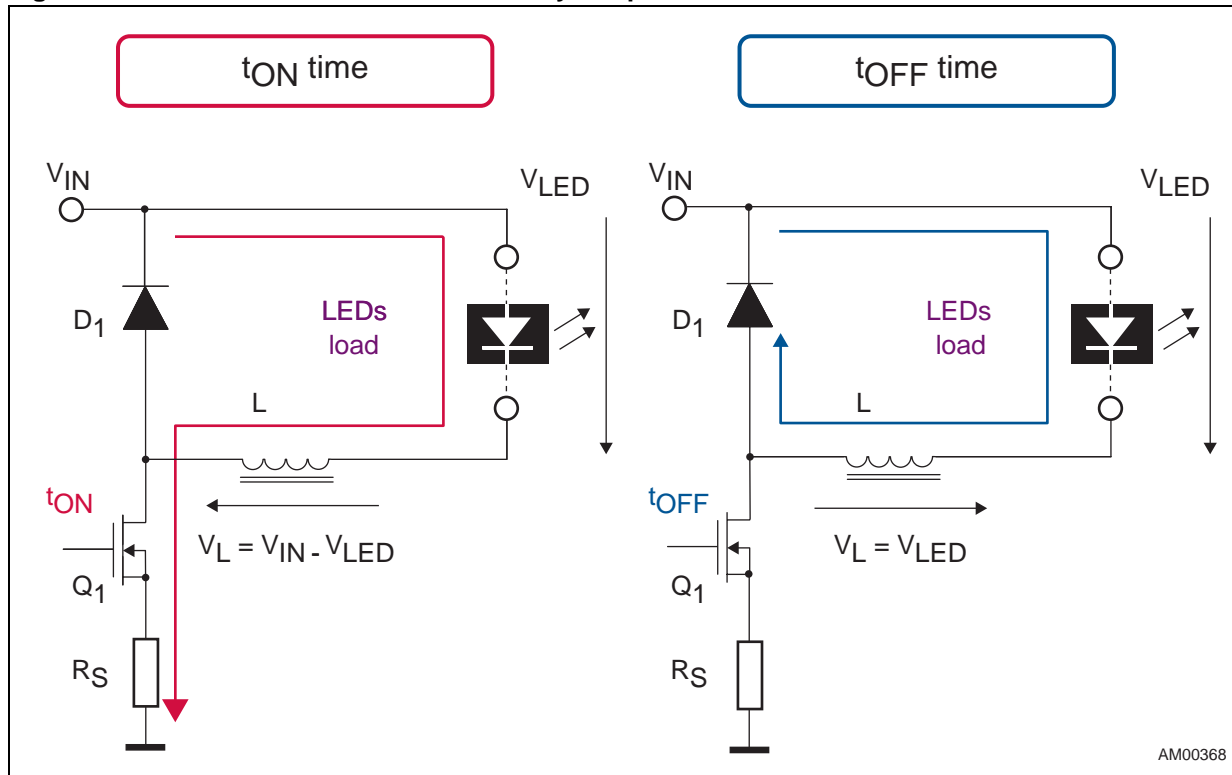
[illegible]

$t_{ON}$ time

$V_{IN}$

$V_{LED}$

$D_1$

LEDs load

L

$t_{ON}$

$V_L = V_{IN} - V_{LED}$

$Q_1$

$R_S$

$t_{OFF}$ time

$V_{IN}$

$V_{LED}$

$D_1$

LEDs load

L

$t_{OFF}$

$V_L = V_{LED}$

$Q_1$

$R_S$

AM00368